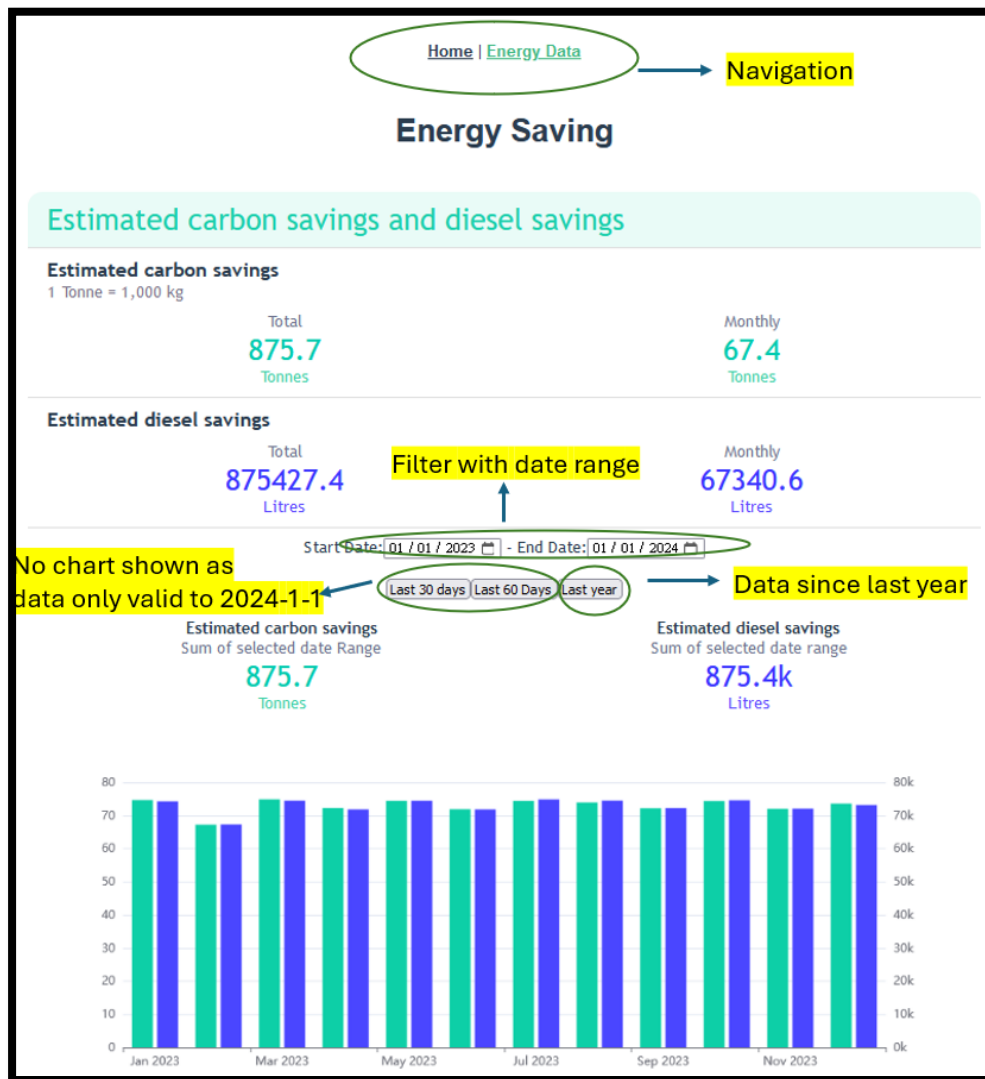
Home | Energy Data

Navigation

Energy Saving

Estimated carbon savings and diesel savings

Estimated carbon savings
1 Tonne = 1,000 kg

Total
875.7
Tonnes

Monthly
67.4
Tonnes

Estimated diesel savings

Total
875427.4
Litres

Filter with date range

Monthly
67340.6
Litres

Start Date: 01 / 01 / 2023 - End Date: 01 / 01 / 2024

No chart shown as data only valid to 2024-1-1

Last 30 days | Last 60 Days | Last year

Data since last year

Estimated carbon savings
Sum of selected date Range
875.7
Tonnes

Estimated diesel savings
Sum of selected date range
875.4k
Litres

80
70
60
50
40
30
20
10
0

80k
70k
60k
50k
40k
30k
20k
10k
0k

Jan 2023 Mar 2023 May 2023 Jul 2023 Sep 2023 Nov 2023